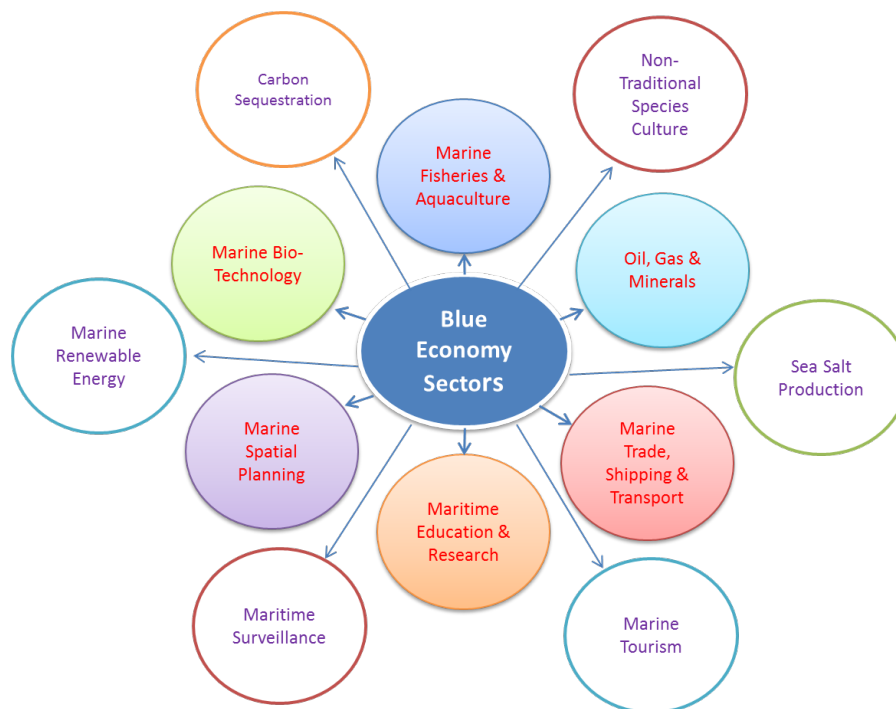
Carbon Sequestration

Marine Fisheries & Aquaculture

Non-Traditional Species Culture

Marine Bio-Technology

Oil, Gas & Minerals

Marine Renewable Energy

Blue Economy Sectors

Sea Salt Production

Marine Spatial Planning

Maritime Education & Research

Marine Trade, Shipping & Transport

Maritime Surveillance

Marine Tourism